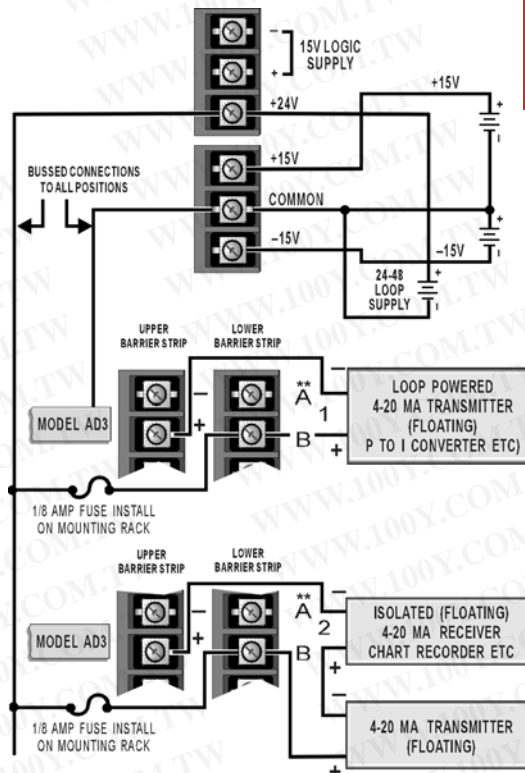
–
15V LOGIC SUPPLY
+

+24V

+15V

BUSSED CONNECTIONS TO ALL POSITIONS

+15V
COMMON
–15V

–15V

24-48 LOOP SUPPLY

UPPER BARRIER STRIP
LOWER BARRIER STRIP

MODEL AD3

–
+
**
A
1
B

–
+
LOOP POWERED 4-20 MA TRANSMITTER (FLOATING) P TO I CONVERTER ETC)

1/8 AMP FUSE INSTALL ON MOUNTING RACK

UPPER BARRIER STRIP
LOWER BARRIER STRIP

MODEL AD3

–
+
**
A
2
B

ISOLATED (FLOATING) 4-20 MA RECEIVER CHART RECORDER ETC
+
–

1/8 AMP FUSE INSTALL ON MOUNTING RACK

4-20 MA TRANSMITTER (FLOATING)
+

WWW.100Y.COM.TW